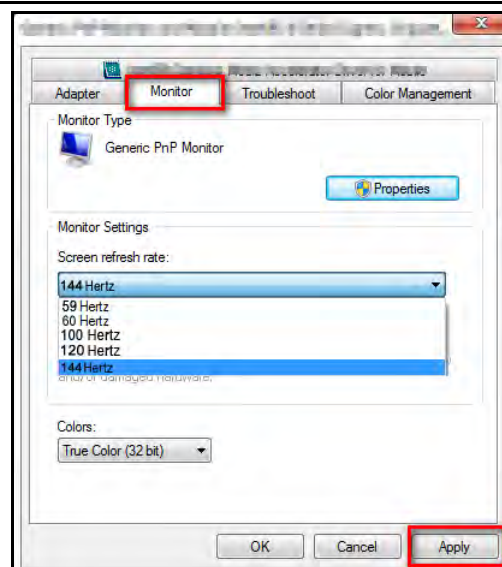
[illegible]

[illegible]

Adapter Monitor Troubleshoot Color Management

Monitor Type

Generic PnP Monitor

Properties

Monitor Settings

Screen refresh rate:

144 Hertz

59 Hertz
60 Hertz
100 Hertz
120 Hertz
144 Hertz

and/or damaged hardware.

Colors:

True Color (32 bit)

OK Cancel Apply